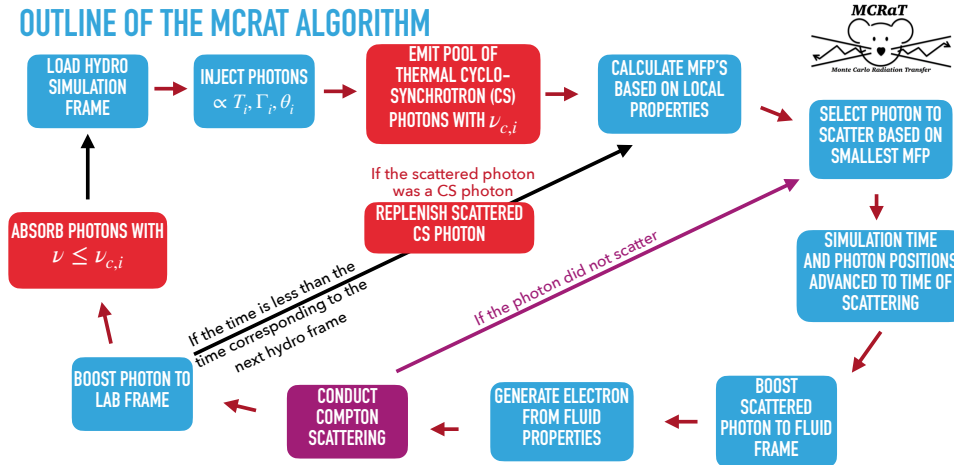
OUTLINE OF THE MCRAT ALGORITHM

MCRaT
Monte Carlo Radiation Transfer

LOAD HYDRO SIMULATION FRAME

INJECT PHOTONS $\propto T_i, \Gamma_i, \theta_i$

EMIT POOL OF THERMAL CYCLO-SYNCHROTRON (CS) PHOTONS WITH $\nu_{c,i}$

CALCULATE MFP'S BASED ON LOCAL PROPERTIES

SELECT PHOTON TO SCATTER BASED ON SMALLEST MFP

SIMULATION TIME AND PHOTON POSITIONS ADVANCED TO TIME OF SCATTERING

BOOST SCATTERED PHOTON TO FLUID FRAME

GENERATE ELECTRON FROM FLUID PROPERTIES

CONDUCT COMPTON SCATTERING

BOOST PHOTON TO LAB FRAME

ABSORB PHOTONS WITH $\nu \leq \nu_{c,i}$

If the scattered photon was a CS photon

REPLENISH SCATTERED CS PHOTON

If the time is less than the time corresponding to the next hydro frame

If the photon did not scatter